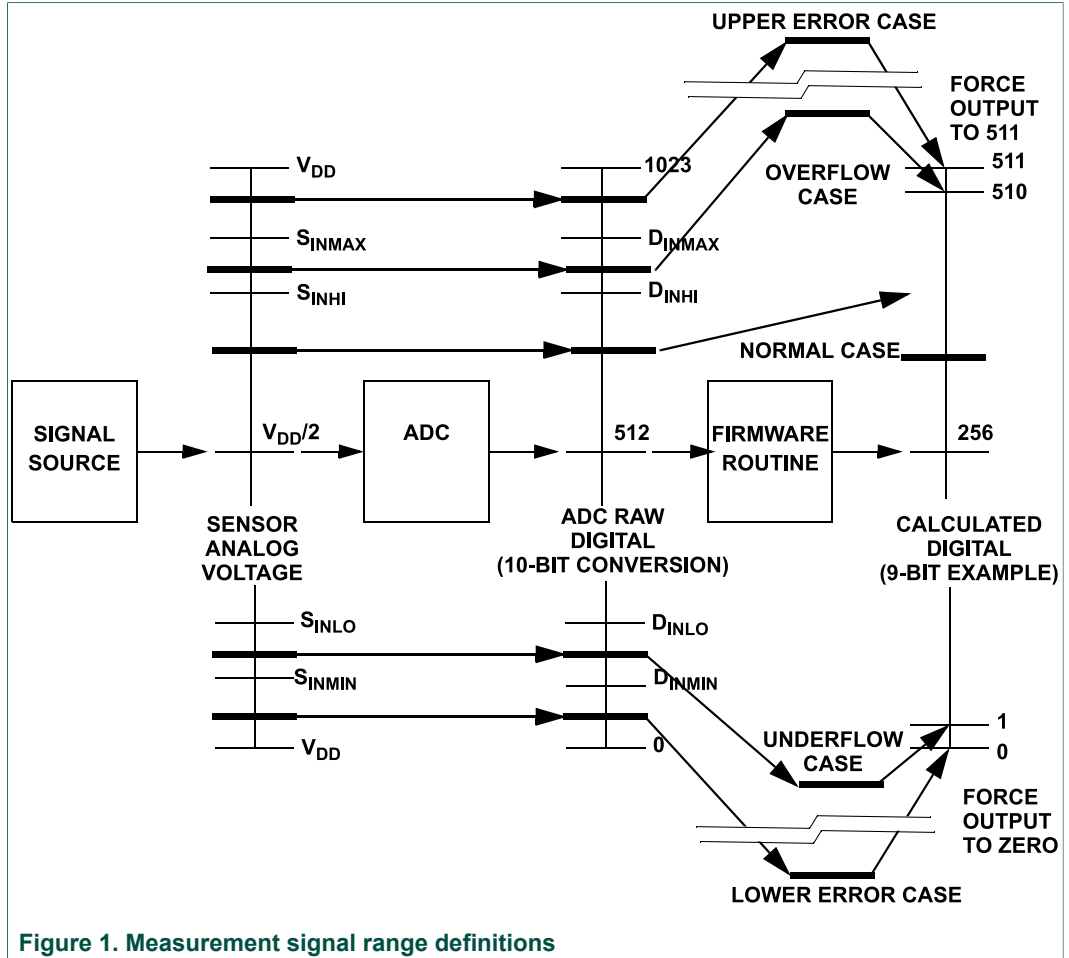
UPPER ERROR CASE

FORCE OUTPUT TO 511

$V_{DD}$

1023

OVERFLOW CASE

511

510

$S_{INMAX}$

$D_{INMAX}$

$S_{INHI}$

$D_{INHI}$

NORMAL CASE

SIGNAL SOURCE

$V_{DD}/2$

ADC

512

FIRMWARE ROUTINE

256

SENSOR ANALOG VOLTAGE

ADC RAW DIGITAL (10-BIT CONVERSION)

CALCULATED DIGITAL (9-BIT EXAMPLE)

$S_{INLO}$

$D_{INLO}$

$S_{INMIN}$

$D_{INMIN}$

$V_{DD}$

0

UNDERFLOW CASE

1

0

FORCE OUTPUT TO ZERO

LOWER ERROR CASE

Figure 1. Measurement signal range definitions